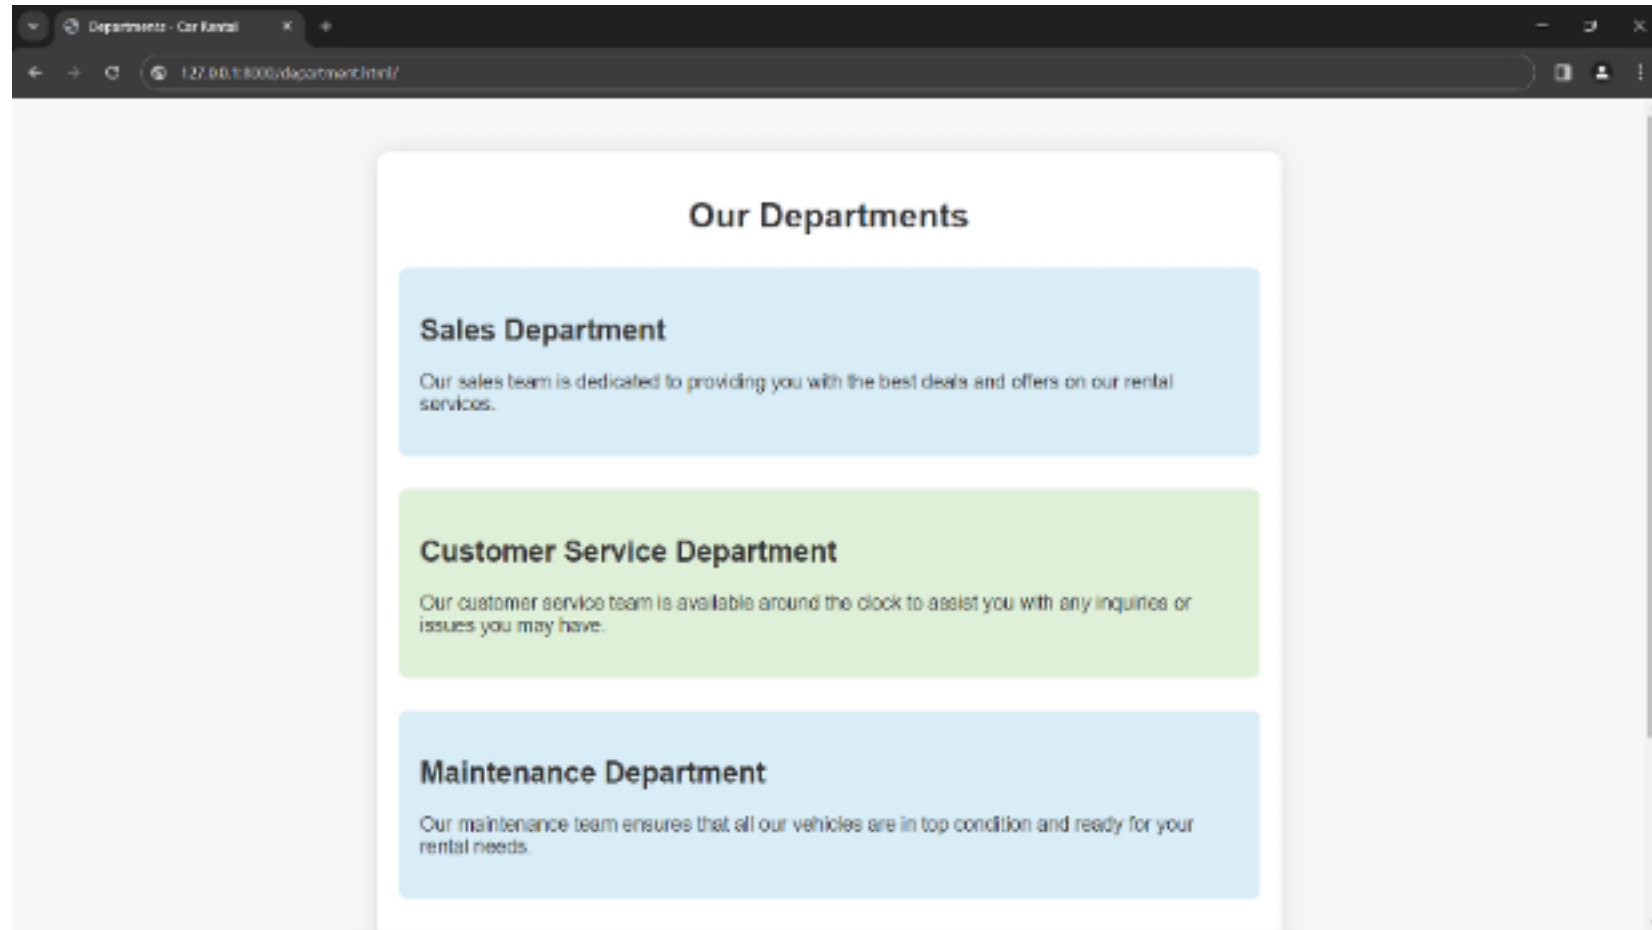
Departments - Car Rental

127.0.0.1:8000/department.html/

Our Departments

Sales Department

Our sales team is dedicated to providing you with the best deals and offers on our rental services.

Customer Service Department

Our customer service team is available around the clock to assist you with any inquiries or issues you may have.

Maintenance Department

Our maintenance team ensures that all our vehicles are in top condition and ready for your rental needs.